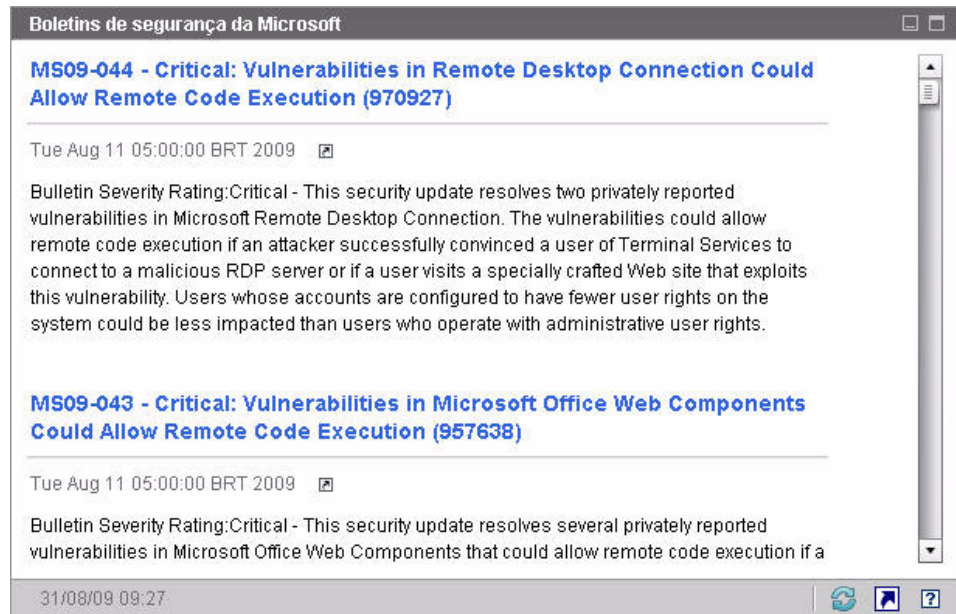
Boletins de segurança da Microsoft

MS09-044 - Critical: Vulnerabilities in Remote Desktop Connection Could Allow Remote Code Execution (970927)

Tue Aug 11 05:00:00 BRT 2009

Bulletin Severity Rating:Critical - This security update resolves two privately reported vulnerabilities in Microsoft Remote Desktop Connection. The vulnerabilities could allow remote code execution if an attacker successfully convinced a user of Terminal Services to connect to a malicious RDP server or if a user visits a specially crafted Web site that exploits this vulnerability. Users whose accounts are configured to have fewer user rights on the system could be less impacted than users who operate with administrative user rights.

MS09-043 - Critical: Vulnerabilities in Microsoft Office Web Components Could Allow Remote Code Execution (957638)

Tue Aug 11 05:00:00 BRT 2009

Bulletin Severity Rating:Critical - This security update resolves several privately reported vulnerabilities in Microsoft Office Web Components that could allow remote code execution if a

31/08/09 09:27

?